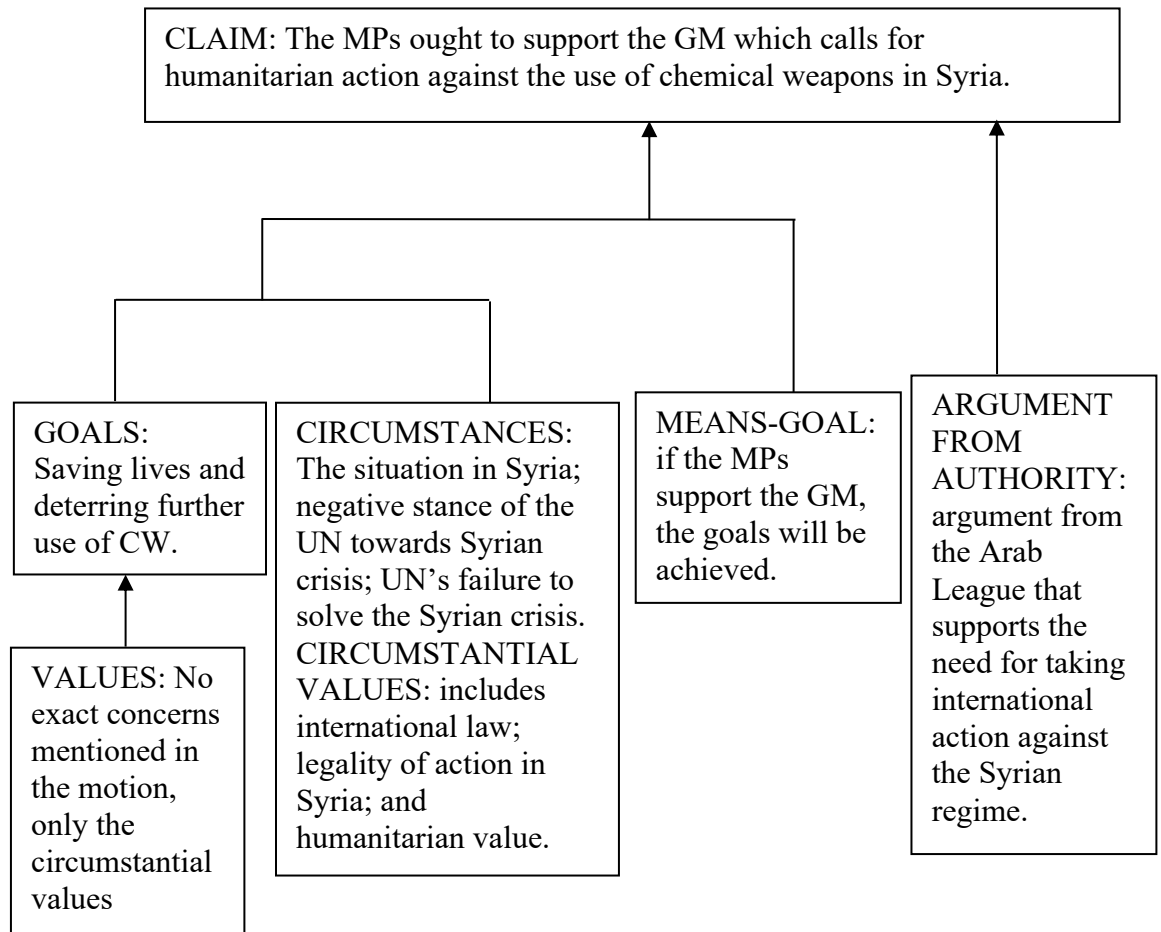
CLAIM: The MPs ought to support the GM which calls for humanitarian action against the use of chemical weapons in Syria.

GOALS: Saving lives and deterring further use of CW.

VALUES: No exact concerns mentioned in the motion, only the circumstantial values

CIRCUMSTANCES: The situation in Syria; negative stance of the UN towards Syrian crisis; UN's failure to solve the Syrian crisis. CIRCUMSTANTIAL VALUES: includes international law; legality of action in Syria; and humanitarian value.

MEANS-GOAL: if the MPs support the GM, the goals will be achieved.

ARGUMENT FROM AUTHORITY: argument from the Arab League that supports the need for taking international action against the Syrian regime.